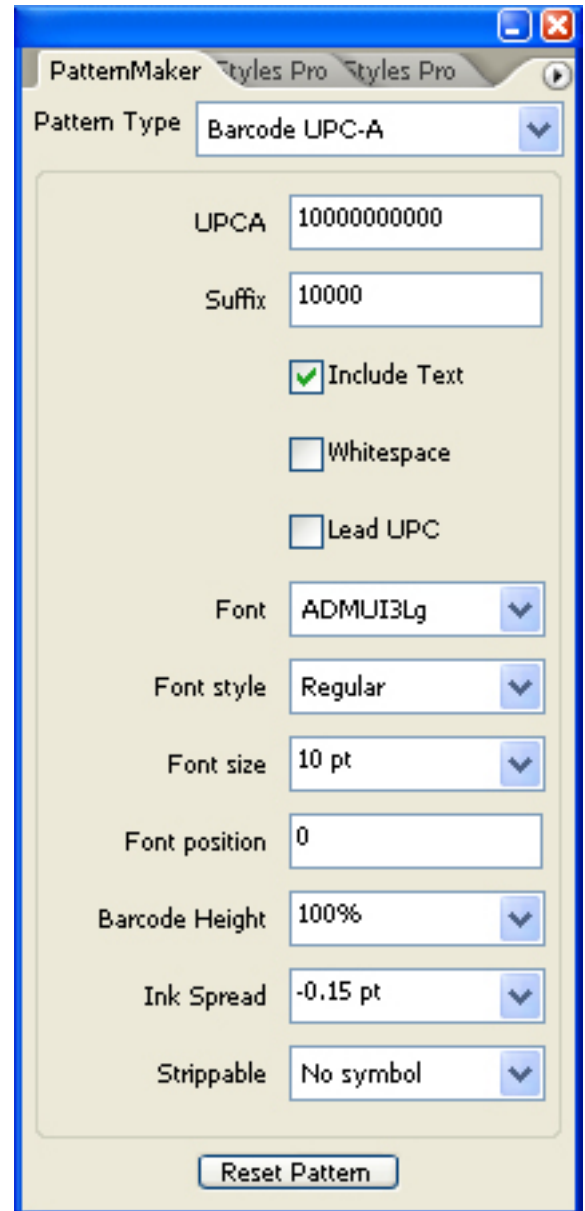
PatternMaker Styles Pro Styles Pro

Pattern Type Barcode UPC-A

UPCA 10000000000

Suffix 10000

Include Text

Whitespace

Lead UPC

Font ADMUI3Lg

Font style Regular

Font size 10 pt

Font position 0

Barcode Height 100%

Ink Spread -0.15 pt

Strippable No symbol

Reset Pattern